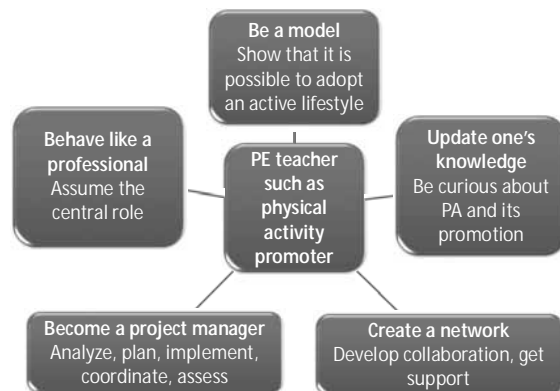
Be a model
Show that it is possible to adopt an active lifestyle

Behave like a professional
Assume the central role

PE teacher such as physical activity promoter

Update one's knowledge
Be curious about PA and its promotion

Become a project manager
Analyze, plan, implement, coordinate, assess

Create a network
Develop collaboration, get support